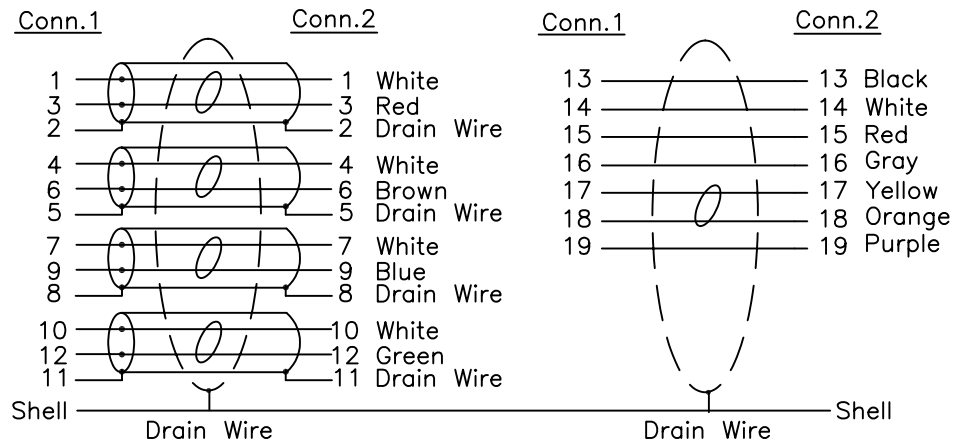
Conn.1 Conn.2

1 1 White
3 3 Red
2 2 Drain Wire

4 4 White
6 6 Brown
5 5 Drain Wire

7 7 White
9 9 Blue
8 8 Drain Wire

10 10 White
12 12 Green
11 11 Drain Wire

Shell

Drain Wire

Conn.1 Conn.2

13 13 Black
14 14 White
15 15 Red
16 16 Gray
17 17 Yellow
18 18 Orange
19 19 Purple

Drain Wire

Shell